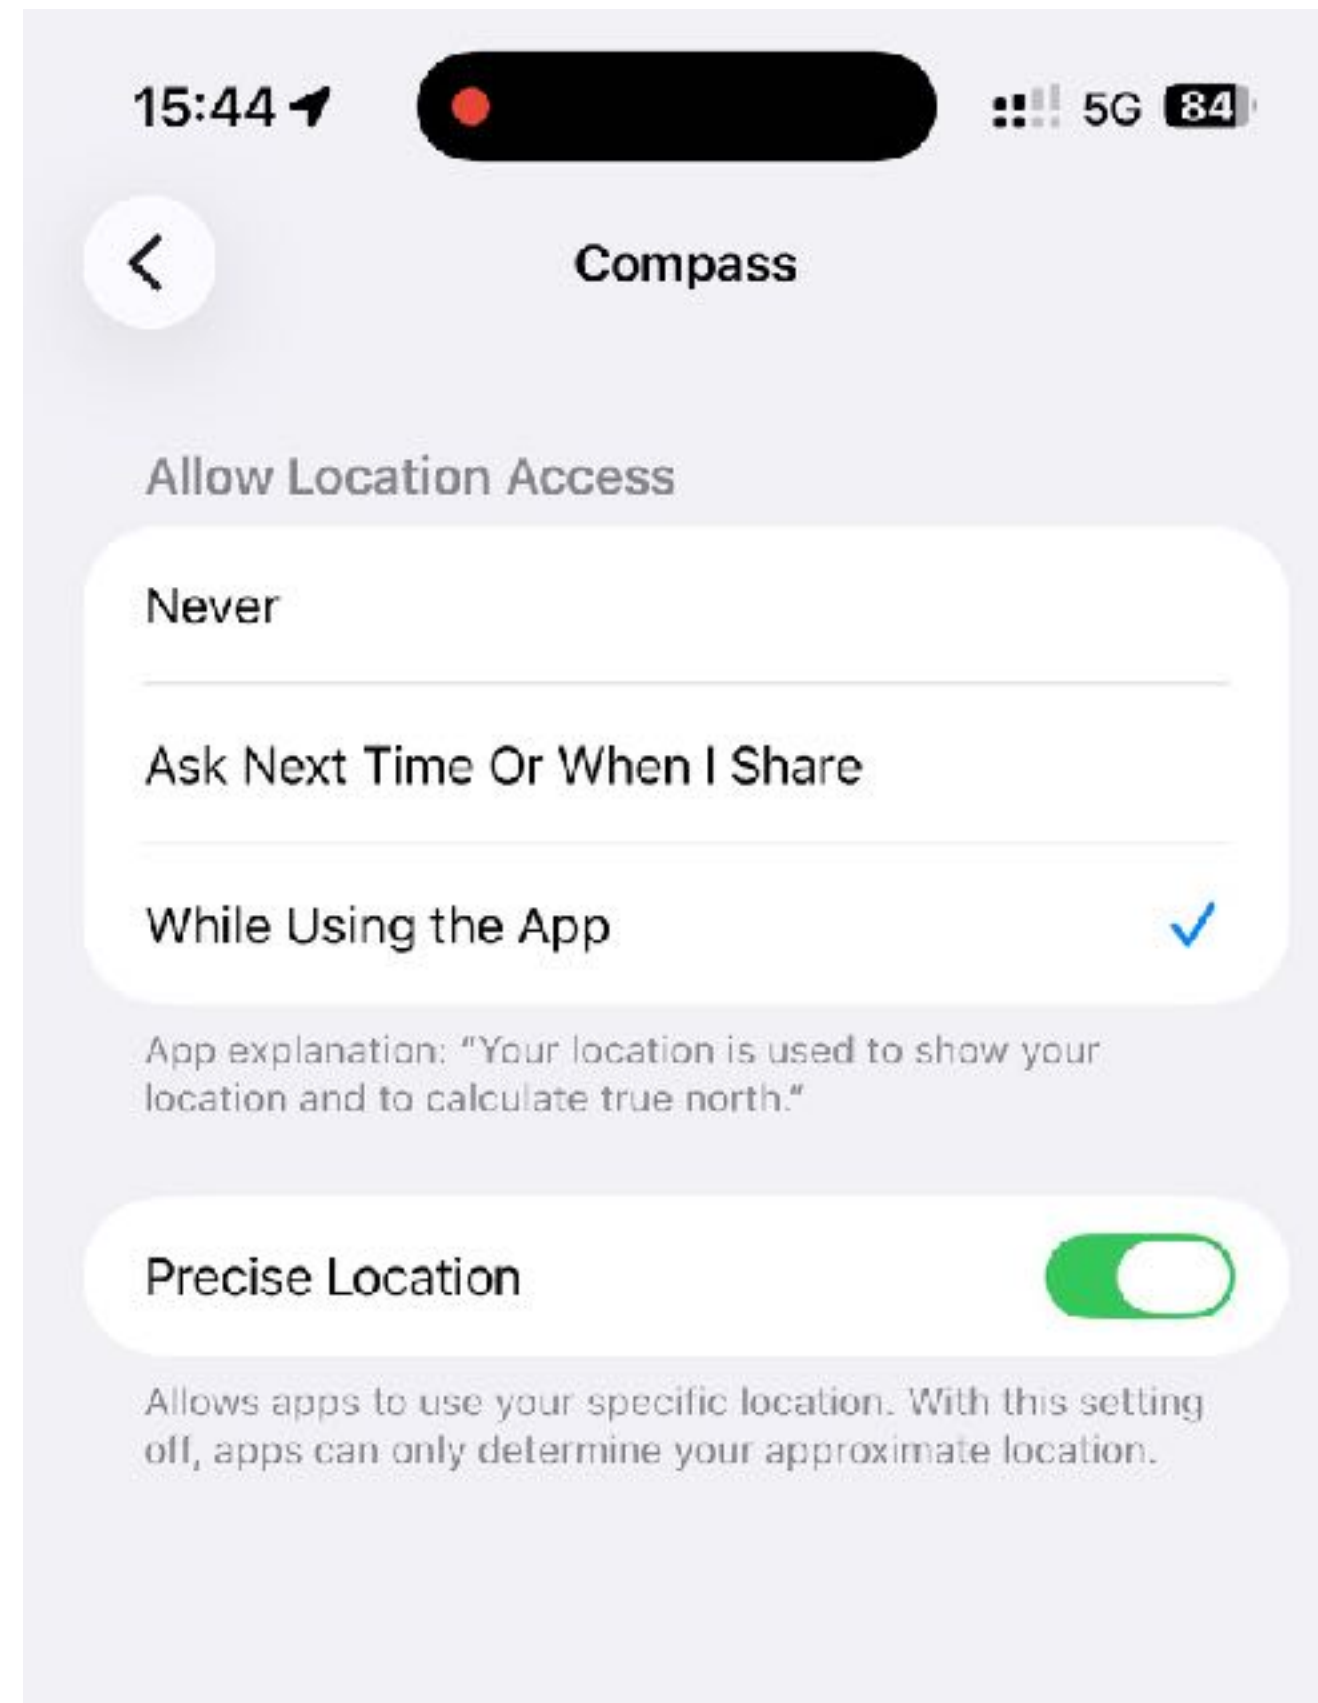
15:44

5G 84

Compass

Allow Location Access

Never

Ask Next Time Or When I Share

While Using the App

App explanation: "Your location is used to show your location and to calculate true north."

Precise Location

Allows apps to use your specific location. With this setting off, apps can only determine your approximate location.